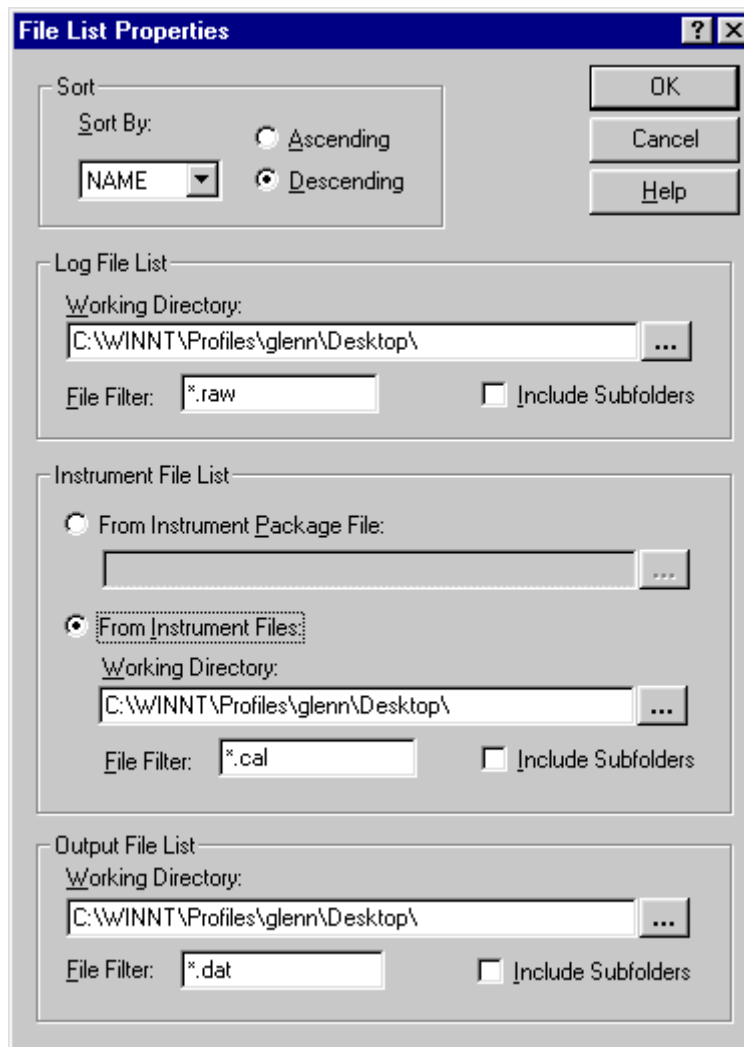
File List Properties

?

X

Sort

Sort By:

NAME

Ascending

Descending

OK

Cancel

Help

Log File List

Working Directory:

C:\WINNT\Profiles\glenn\Desktop\

...

File Filter: *.raw

Include Subfolders

Instrument File List

From Instrument Package File:

...

From Instrument Files:

Working Directory:

C:\WINNT\Profiles\glenn\Desktop\

...

File Filter: *.cal

Include Subfolders

Output File List

Working Directory:

C:\WINNT\Profiles\glenn\Desktop\

...

File Filter: *.dat

Include Subfolders